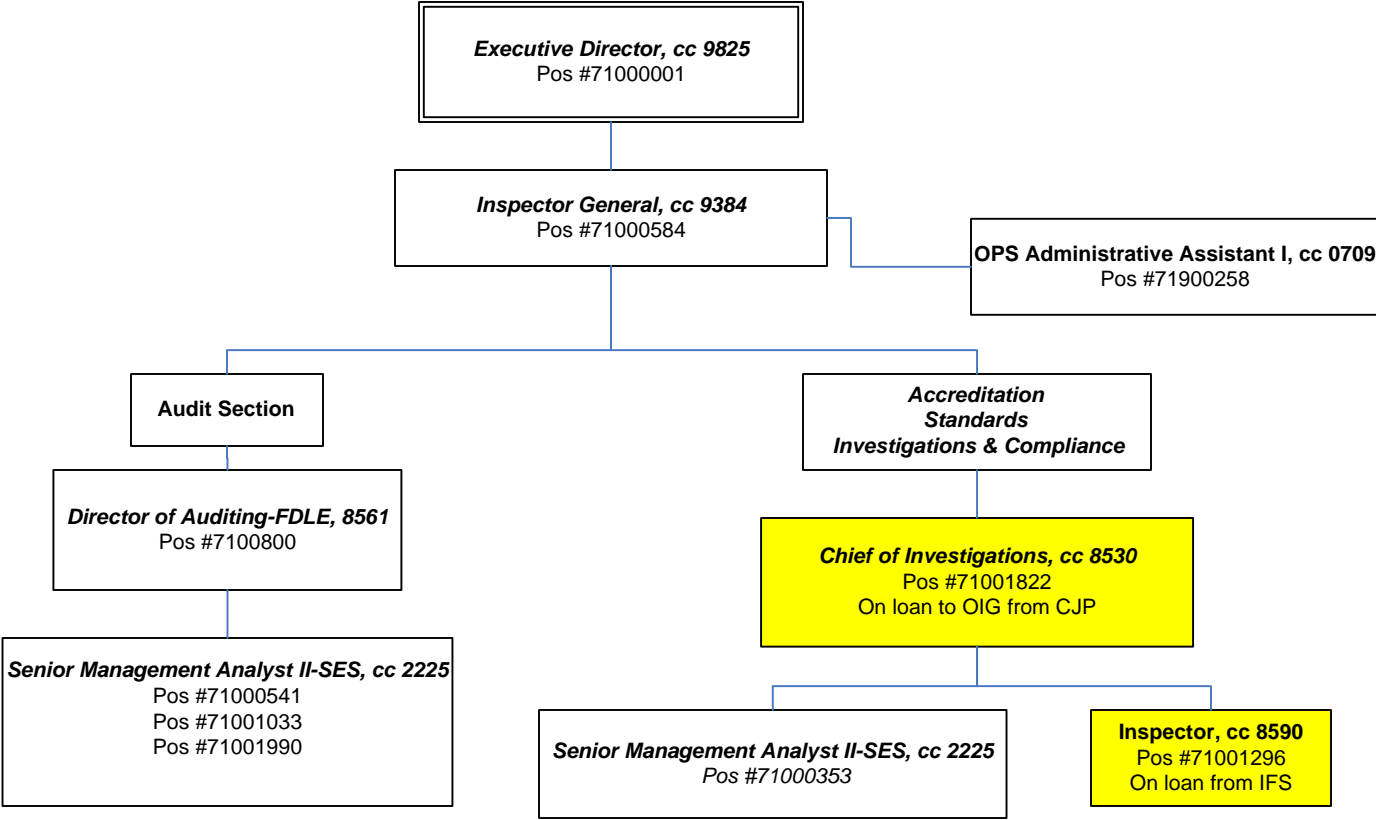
Executive Director, cc 9825
Pos #71000001

Inspector General, cc 9384
Pos #71000584

OPS Administrative Assistant I, cc 0709
Pos #71900258

Audit Section

Accreditation
Standards
Investigations & Compliance

Director of Auditing-FDLE, 8561
Pos #7100800

Chief of Investigations, cc 8530
Pos #71001822
On loan to OIG from CJP

Senior Management Analyst II-SES, cc 2225
Pos #71000541
Pos #71001033
Pos #71001990

Senior Management Analyst II-SES, cc 2225
Pos #71000353

Inspector, cc 8590
Pos #71001296
On loan from IFS